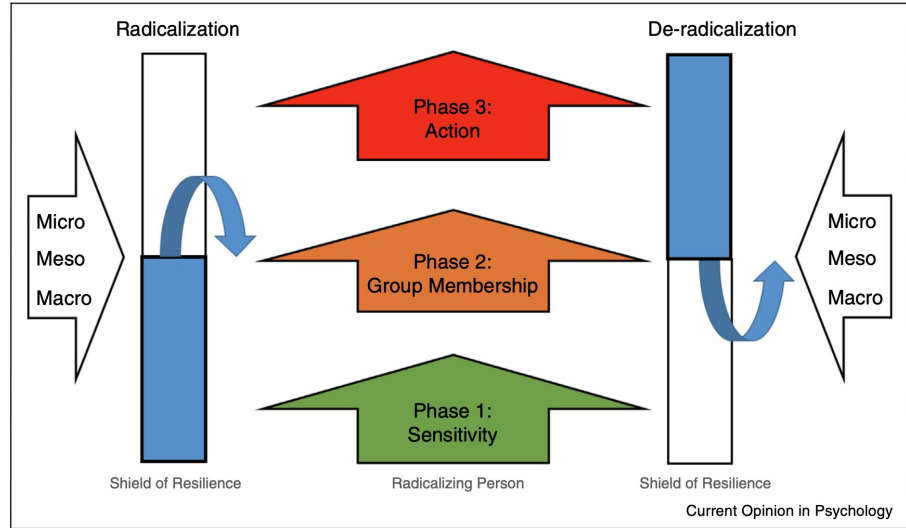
Radicalization

De-radicalization

Micro
Meso
Macro

Phase 3:
Action

Phase 2:
Group Membership

Phase 1:
Sensitivity

Micro
Meso
Macro

Shield of Resilience

Radicalizing Person

Shield of Resilience

Current Opinion in Psychology